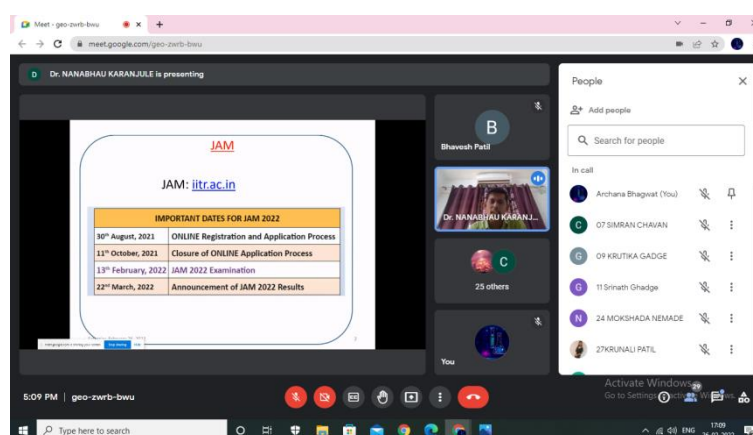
Meet - geo-zwrb-bwu
meet.google.com/geo-zwrb-bwu

D Dr. NANABHAU KARANJULE is presenting

JAM

JAM: iitr.ac.in

| IMPORTANT DATES FOR JAM 2022 | |
|---|---|
| 30th August, 2021 | ONLINE Registration and Application Process |
| 11th October, 2021 | Closure of ONLINE Application Process |
| 13th February, 2022 | JAM 2022 Examination |
| 22nd March, 2022 | Announcement of JAM 2022 Results |

B
Bhavesh Patil

Dr. NANABHAU KARAN...

C
25 others

You

People

Add people

Search for people

In call

Archana Bhagwat (You)

07 SIMRAN CHAVAN

09 KRUTIKA GADGE

11 Srinath Ghadge

24 MOKSHADA NEMADE

27KRUNALI PATIL

5:09 PM | geo-zwrb-bwu

29

Activate Windows
Go to Settings to activate Windows.

Type here to search

ENG 17:09